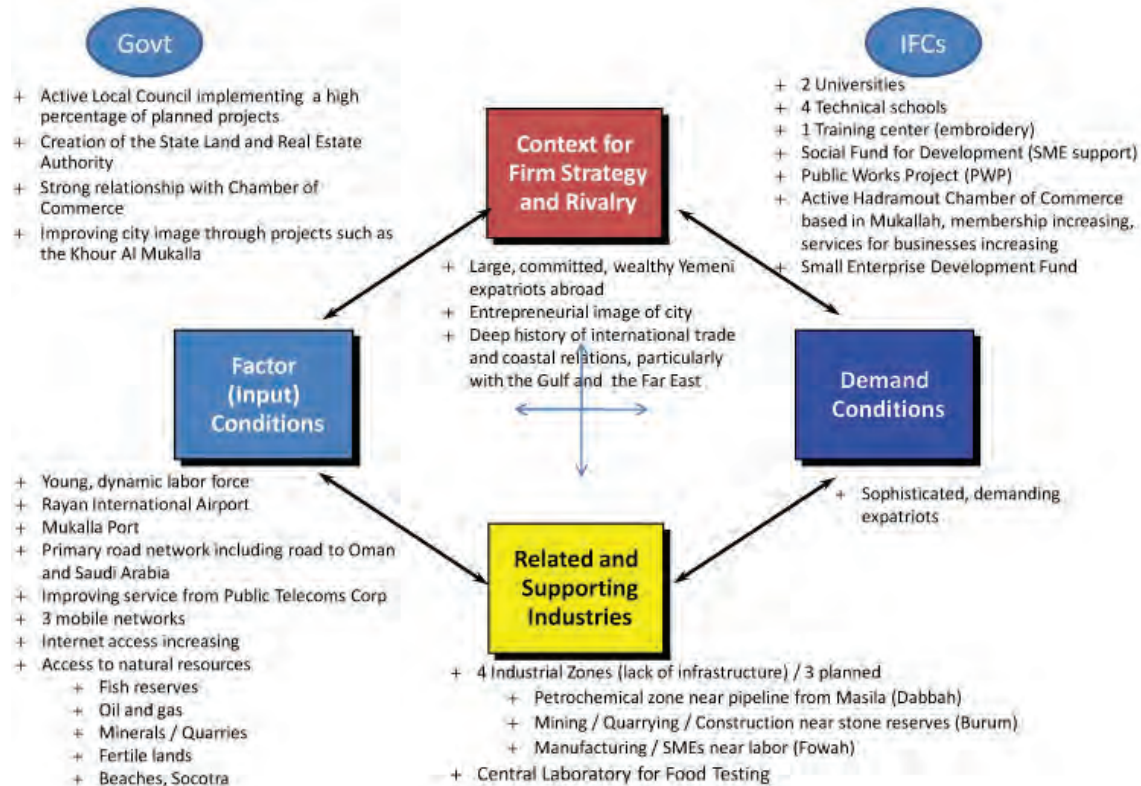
Govt

+ Active Local Council implementing a high percentage of planned projects
+ Creation of the State Land and Real Estate Authority
+ Strong relationship with Chamber of Commerce
+ Improving city image through projects such as the Khour Al Mukalla

IFCs

+ 2 Universities
+ 4 Technical schools
+ 1 Training center (embroidery)
+ Social Fund for Development (SME support)
+ Public Works Project (PWP)
+ Active Hadramout Chamber of Commerce based in Mukallah, membership increasing, services for businesses increasing
+ Small Enterprise Development Fund

Context for Firm Strategy and Rivalry

+ Large, committed, wealthy Yemeni expatriots abroad
+ Entrepreneurial image of city
+ Deep history of international trade and coastal relations, particularly with the Gulf and the Far East

Factor (Input) Conditions

Demand Conditions

+ Young, dynamic labor force
+ Rayan International Airport
+ Mukalla Port
+ Primary road network including road to Oman and Saudi Arabia
+ Improving service from Public Telecoms Corp
+ 3 mobile networks
+ Internet access increasing
+ Access to natural resources
+ Fish reserves
+ Oil and gas
+ Minerals / Quarries
+ Fertile lands
+ Beaches, Socotra

+ Sophisticated, demanding expatriots

Related and Supporting Industries

+ 4 Industrial Zones (lack of infrastructure) / 3 planned
+ Petrochemical zone near pipeline from Masila (Dabbah)
+ Mining / Quarrying / Construction near stone reserves (Burum)
+ Manufacturing / SMEs near labor (Fowah)
+ Central Laboratory for Food Testing